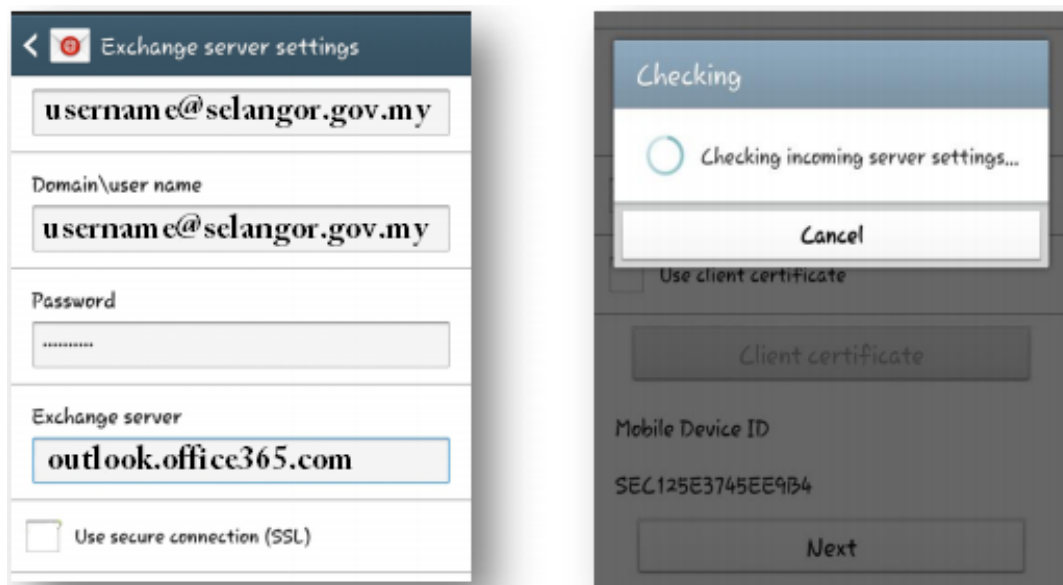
Exchange server settings

username@selangor.gov.my

Domain\user name

username@selangor.gov.my

Password

..........

Exchange server

outlook.office365.com

Use secure connection (SSL)

Checking

Checking incoming server settings...

Cancel

Use client certificate

Client certificate

Mobile Device ID

SEC125E3745EE9B4

Next